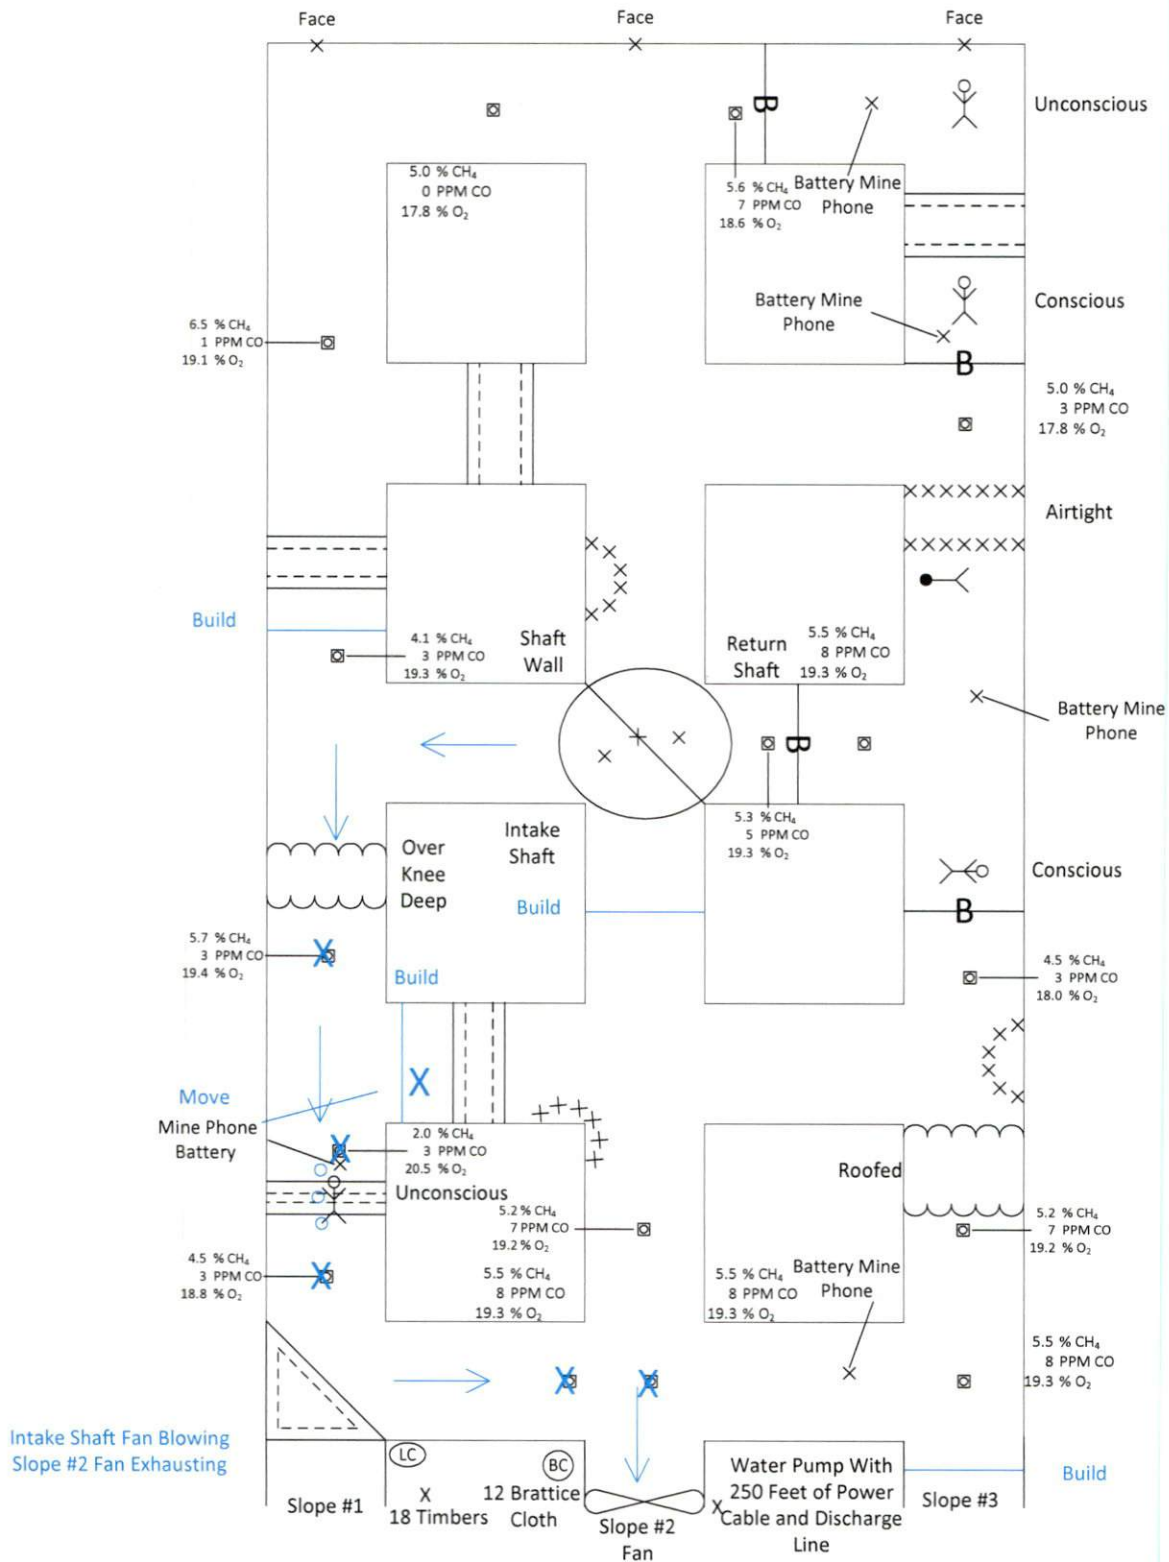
Face
Face
Face

B

Unconscious

5.0 % $CH_4$
0 PPM CO
17.8 % $O_2$

5.6 % $CH_4$
7 PPM CO
18.6 % $O_2$

Battery Mine Phone

Battery Mine Phone

Conscious

6.5 % $CH_4$
1 PPM CO
19.1 % $O_2$

B

5.0 % $CH_4$
3 PPM CO
17.8 % $O_2$

Airtight

Build

4.1 % $CH_4$
3 PPM CO
19.3 % $O_2$

Shaft Wall

Return Shaft

5.5 % $CH_4$
8 PPM CO
19.3 % $O_2$

Battery Mine Phone

B

5.3 % $CH_4$
5 PPM CO
19.3 % $O_2$

Over Knee Deep

Intake Shaft

Build

Conscious

B

5.7 % $CH_4$
3 PPM CO
19.4 % $O_2$

Build

4.5 % $CH_4$
3 PPM CO
18.0 % $O_2$

Move

Mine Phone Battery

2.0 % $CH_4$
3 PPM CO
20.5 % $O_2$

Unconscious

5.2 % $CH_4$
7 PPM CO
19.2 % $O_2$

Roofed

5.2 % $CH_4$
7 PPM CO
19.2 % $O_2$

4.5 % $CH_4$
3 PPM CO
18.8 % $O_2$

5.5 % $CH_4$
8 PPM CO
19.3 % $O_2$

5.5 % $CH_4$
8 PPM CO
19.3 % $O_2$

Battery Mine Phone

5.5 % $CH_4$
8 PPM CO
19.3 % $O_2$

Intake Shaft Fan Blowing
Slope #2 Fan Exhausting

LC

BC

Water Pump With 250 Feet of Power Cable and Discharge Line

Build

Slope #1

18 Timbers

12 Brattice Cloth

Slope #2 Fan

Slope #3